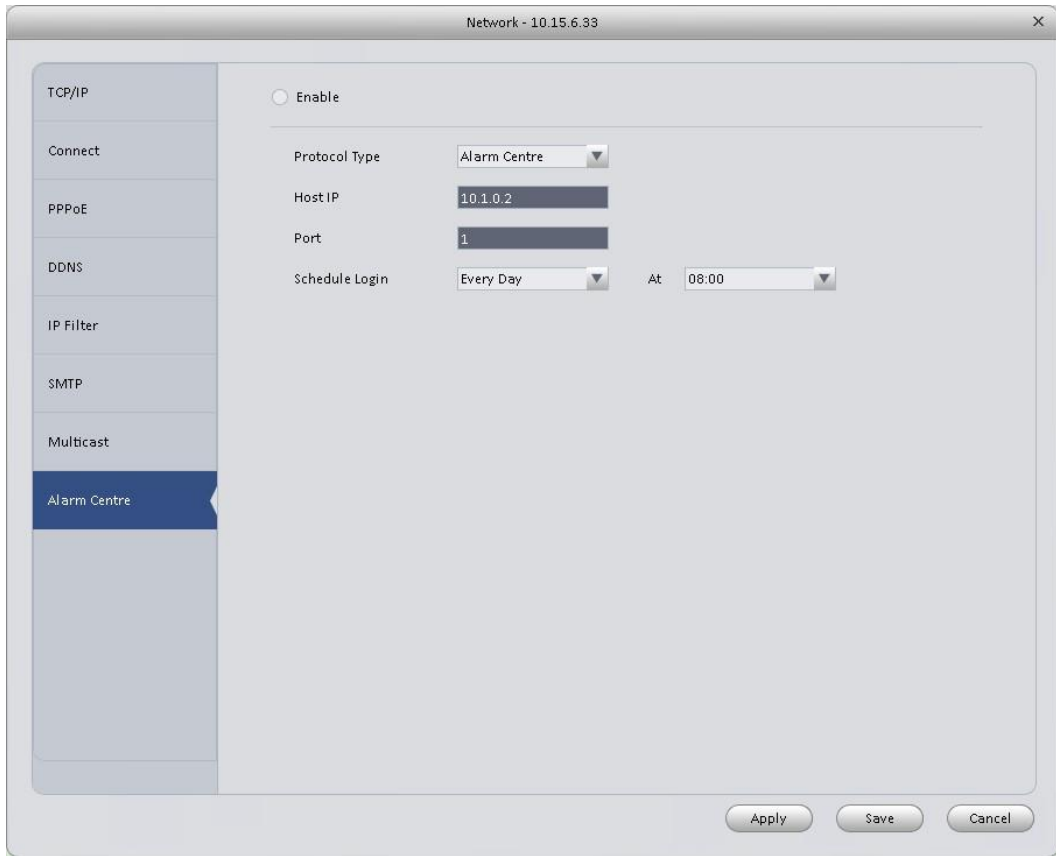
Network - 10.15.6.33

×

TCP/IP

Connect

PPPoE

DDNS

IP Filter

SMTP

Multicast

Alarm Centre

Enable

Protocol Type | Alarm Centre

Host IP | 10.1.0.2

Port | 1

Schedule Login | Every Day | At | 08:00

Apply

Save

Cancel